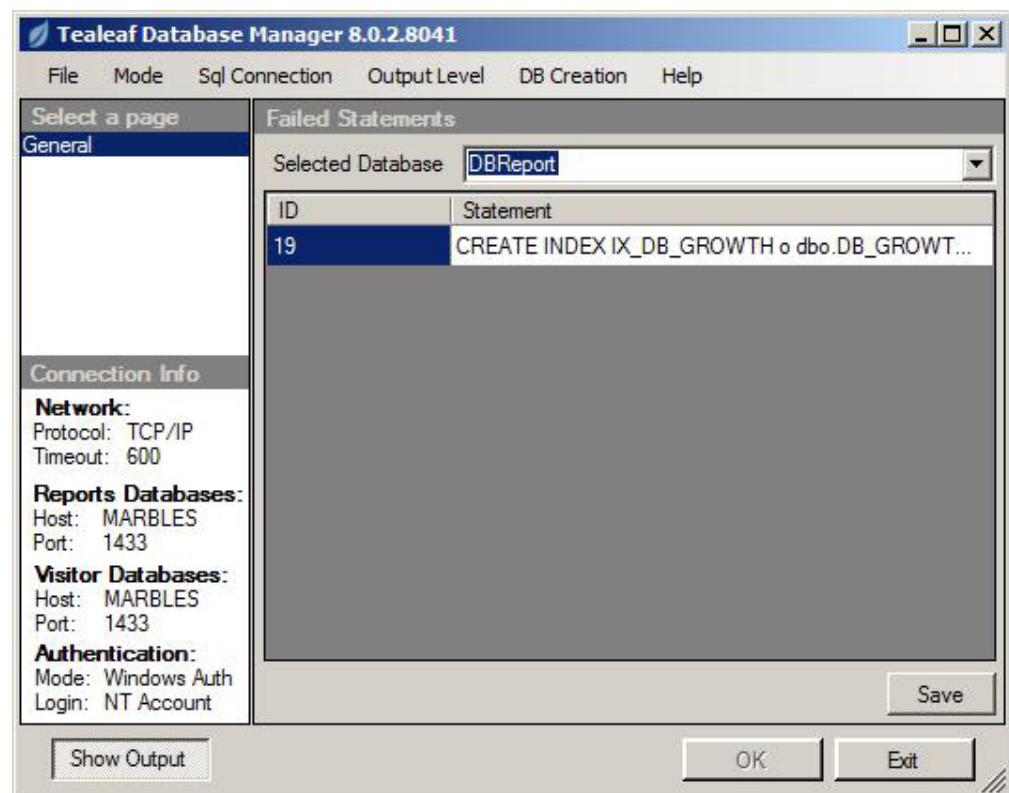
Tealeaf Database Manager 8.0.2.8041

File Mode Sql Connection Output Level DB Creation Help

Select a page
General

Failed Statements

Selected Database DBReport

| ID | Statement |
|---|---|
| 19 | CREATE INDEX IX_DB_GROWTH o dbo.DB_GROWT... |

Connection Info

Network:
Protocol: TCP/IP
Timeout: 600

Reports Databases:
Host: MARBLES
Port: 1433

Visitor Databases:
Host: MARBLES
Port: 1433

Authentication:
Mode: Windows Auth
Login: NT Account

Save

Show Output

OK

Exit